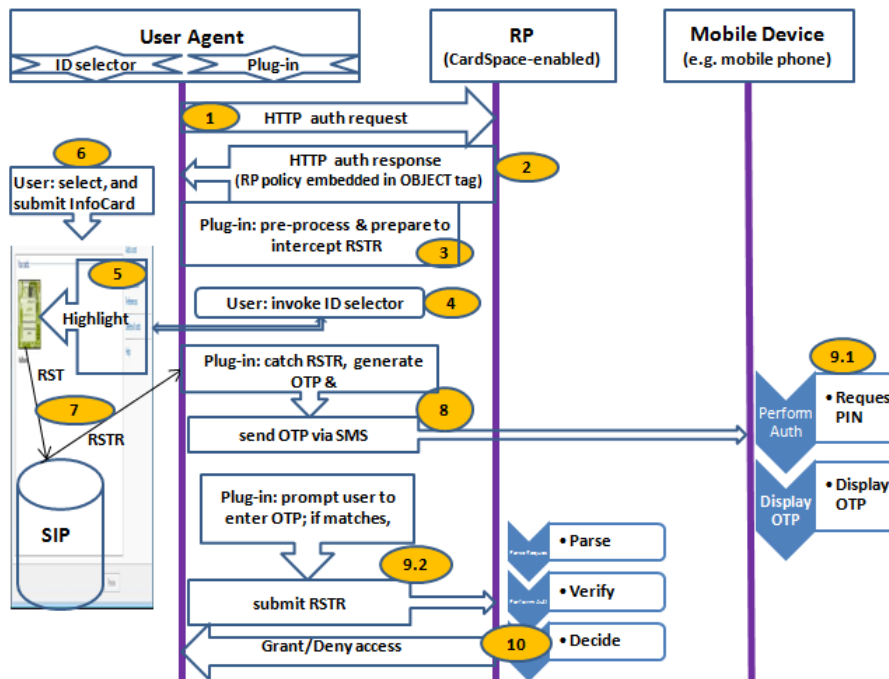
User Agent
ID selector
Plug-in
RP
(CardSpace-enabled)
Mobile Device
(e.g. mobile phone)

1
HTTP auth request
6
User: select, and submit InfoCard
HTTP auth response
(RP policy embedded in OBJECT tag)
2
Plug-in: pre-process & prepare to intercept RSTR
3
5
Highlight
User: invoke ID selector
4
Plug-in: catch RSTR, generate OTP &
9.1
RST
7
8
Perform Auth
• Request PIN
RSTR
send OTP via SMS
Display OTP
• Display OTP
SIP
Plug-in: prompt user to enter OTP; if matches,
• Parse
9.2
submit RSTR
• Verify
Grant/Deny access
10
• Decide